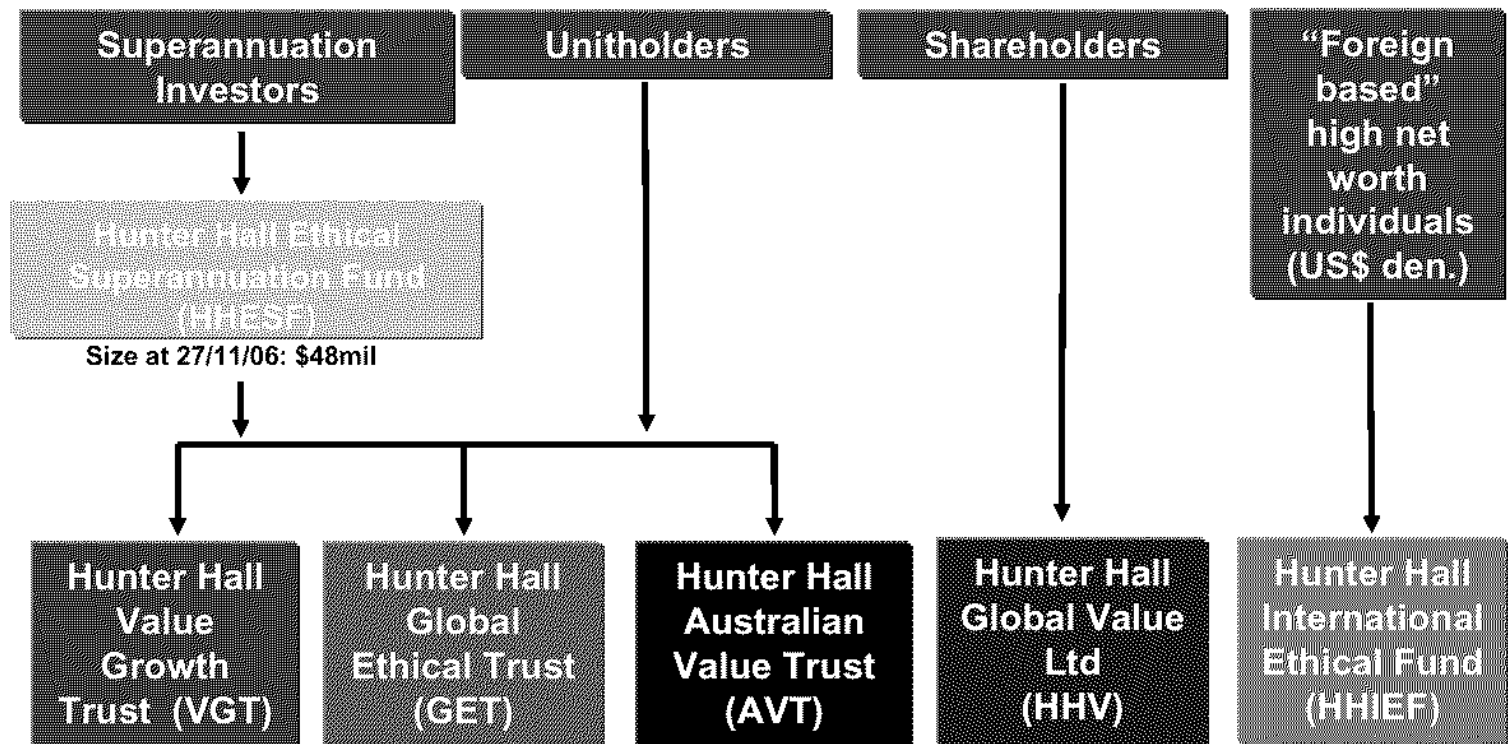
Superannuation Investors

Unitholders

Shareholders

"Foreign based" high net worth individuals (US$ den.)

Hunter Hall Ethical Superannuation Fund (HHESF)

Size at 27/11/06: $48mil

Hunter Hall Value Growth Trust (VGT)

Hunter Hall Global Ethical Trust (GET)

Hunter Hall Australian Value Trust (AVT)

Hunter Hall Global Value Ltd (HHV)

Hunter Hall International Ethical Fund (HHIEF)